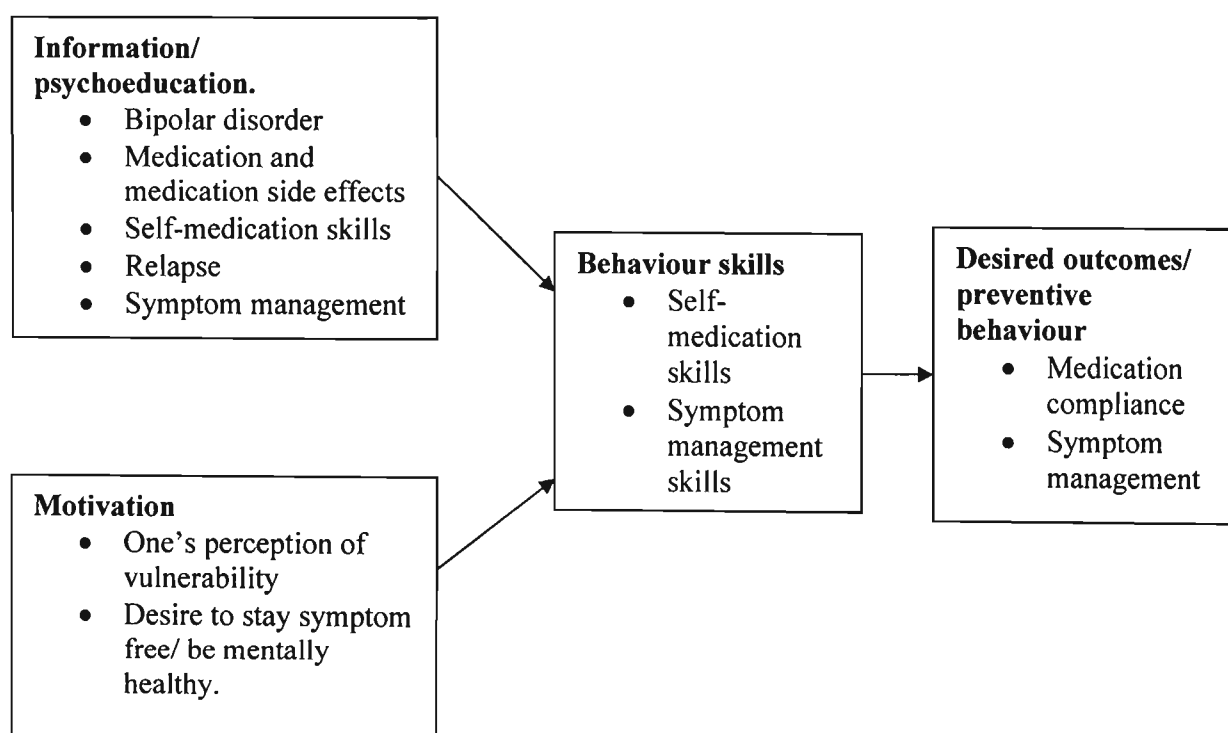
**Information/ psychoeducation.**
- Bipolar disorder
- Medication and medication side effects
- Self-medication skills
- Relapse
- Symptom management

**Motivation**
- One's perception of vulnerability
- Desire to stay symptom free/ be mentally healthy.

**Behaviour skills**
- Self-medication skills
- Symptom management skills

**Desired outcomes/ preventive behaviour**
- Medication compliance
- Symptom management